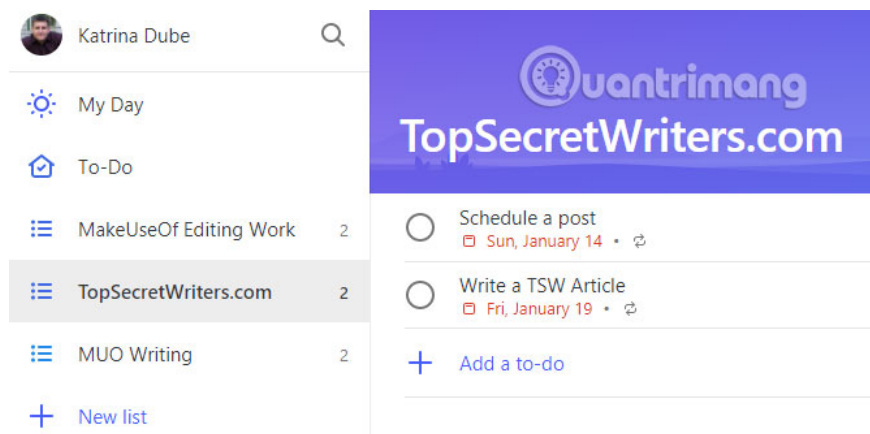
Katrina Dube

My Day

To-Do

MakeUseOf Editing Work 2

TopSecretWriters.com 2

MUO Writing 2

New list

Quantrimang

TopSecretWriters.com

Schedule a post
Sun, January 14 •

Write a TSW Article
Fri, January 19 •

Add a to-do